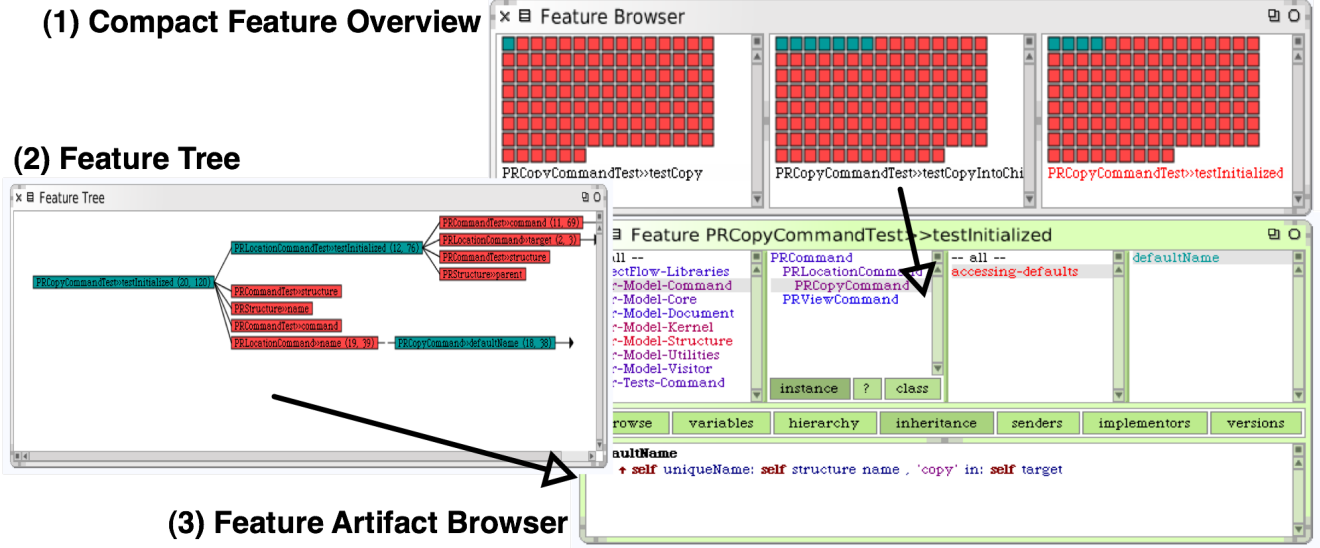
(1) Compact Feature Overview

Feature Browser

PRCopyCommandTest»testCopy

PRCopyCommandTest»testCopyIntoChi

PRCopyCommandTest»testInitialized

(2) Feature Tree

Feature Tree

PRCopyCommandTest»testInitialized (20, 120)

PRLocationCommandTest»testInitialized (12, 76)

PRCommandTest»command (11, 69)

PRLocationCommand»target (2, 3)

PRCommandTest»structure

PRStructure»parent

PRCommandTest»structure

PRStructure»name

PRCommandTest»command

PRLocationCommand»name (19, 39)

PRCopyCommand»defaultName (18, 38)

Feature PRCopyCommandTest>>testInitialized

all --
ectFlow-Libraries
-Model-Command
-Model-Core
-Model-Document
-Model-Kernel
-Model-Structure
-Model-Utilities
-Model-Visitor
-Tests-Command

PRCommand
PRLocationComm
PRCopyCommand
PRViewCommand

-- all --
accessing-defaults

defaultName

instance | ? | class

rowse | variables | hierarchy | inheritance | senders | implementors | versions

aultName
↑ self uniqueName: self structure name , 'copy' in: self target

(3) Feature Artifact Browser